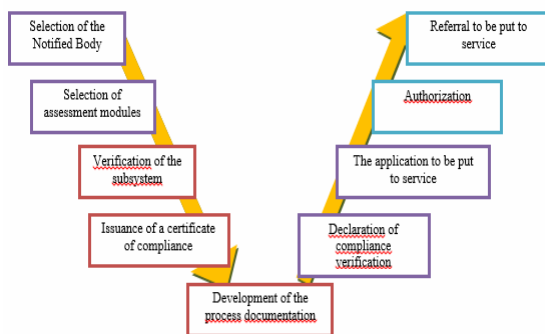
Selection of the Notified Body

Selection of assessment modules

Verification of the subsystem

Issuance of a certificate of compliance

Development of the process documentation

Declaration of compliance verification

The application to be put to service

Authorization

Referral to be put to service